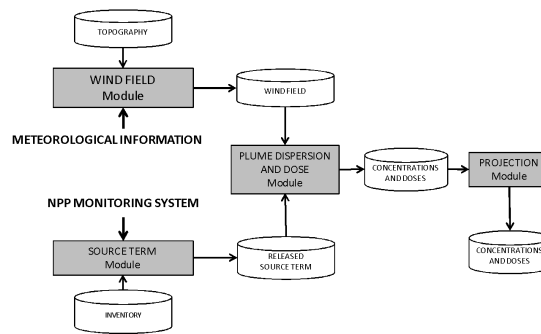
TOPOGRAPHY

WIND FIELD
Module

WIND FIELD

METEOROLOGICAL INFORMATION

PLUME DISPERSION AND DOSE
Module

CONCENTRATIONS AND DOSES

PROJECTION
Module

NPP MONITORING SYSTEM

SOURCE TERM
Module

RELEASED SOURCE TERM

CONCENTRATIONS AND DOSES

INVENTORY